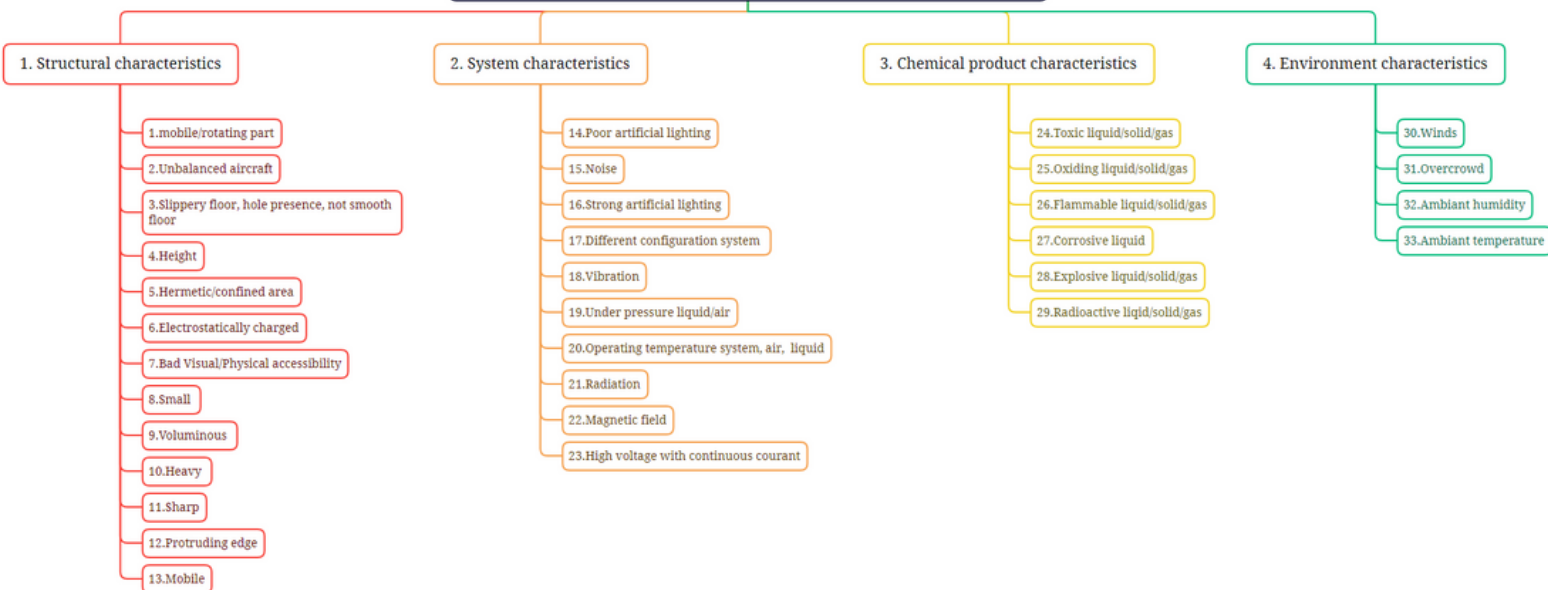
1. Structural characteristics

1.mobile/rotating part

2.Unbalanced aircraft

3.Slippery floor, hole presence, not smooth floor

4.Height

5.Hermetic/confined area

6.Electrostatically charged

7.Bad Visual/Physical accessibility

8.Small

9.Voluminous

10.Heavy

11.Sharp

12.Protruding edge

13.Mobile

2. System characteristics

14.Poor artificial lighting

15.Noise

16.Strong artificial lighting

17.Different configuration system

18.Vibration

19.Under pressure liquid/air

20.Operating temperature system, air, liquid

21.Radiation

22.Magnetic field

23.High voltage with continuous courant

3. Chemical product characteristics

24.Toxic liquid/solid/gas

25.Oxiding liquid/solid/gas

26.Flammable liquid/solid/gas

27.Corrosive liquid

28.Explosive liquid/solid/gas

29.Radioactive liqid/solid/gas

4. Environment characteristics

30.Winds

31.Overcrowd

32.Ambiant humidity

33.Ambiant temperature